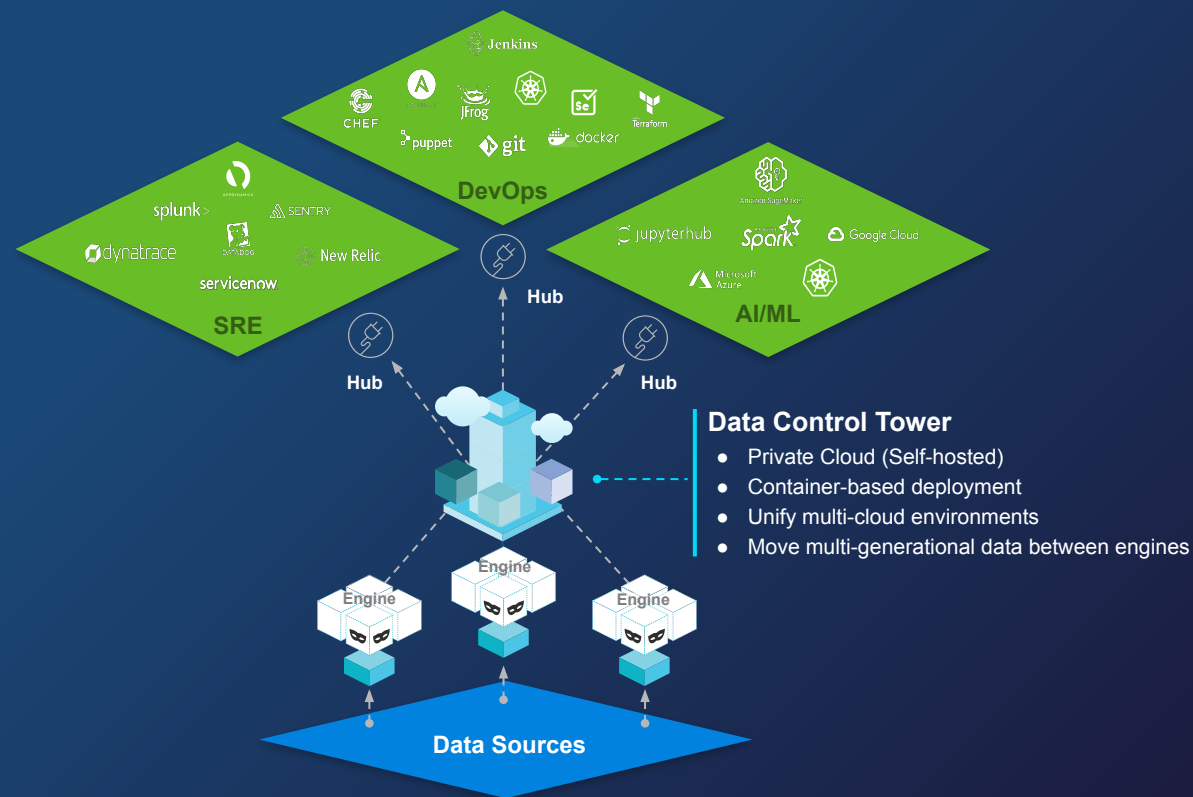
Jenkins

CHEF

JFrog

Se

Terraform

puppet

git

docker

DevOps

APPDYNAMICS

splunk>

SENTRY

dynatrace

DATADOG

New Relic

servicenow

SRE

Amazon SageMaker

jupyterhub

Spark

Google Cloud

Microsoft Azure

AI/ML

Hub

Hub

Hub

Data Control Tower

- Private Cloud (Self-hosted)
- Container-based deployment
- Unify multi-cloud environments
- Move multi-generational data between engines

Engine

Engine

Engine

Data Sources